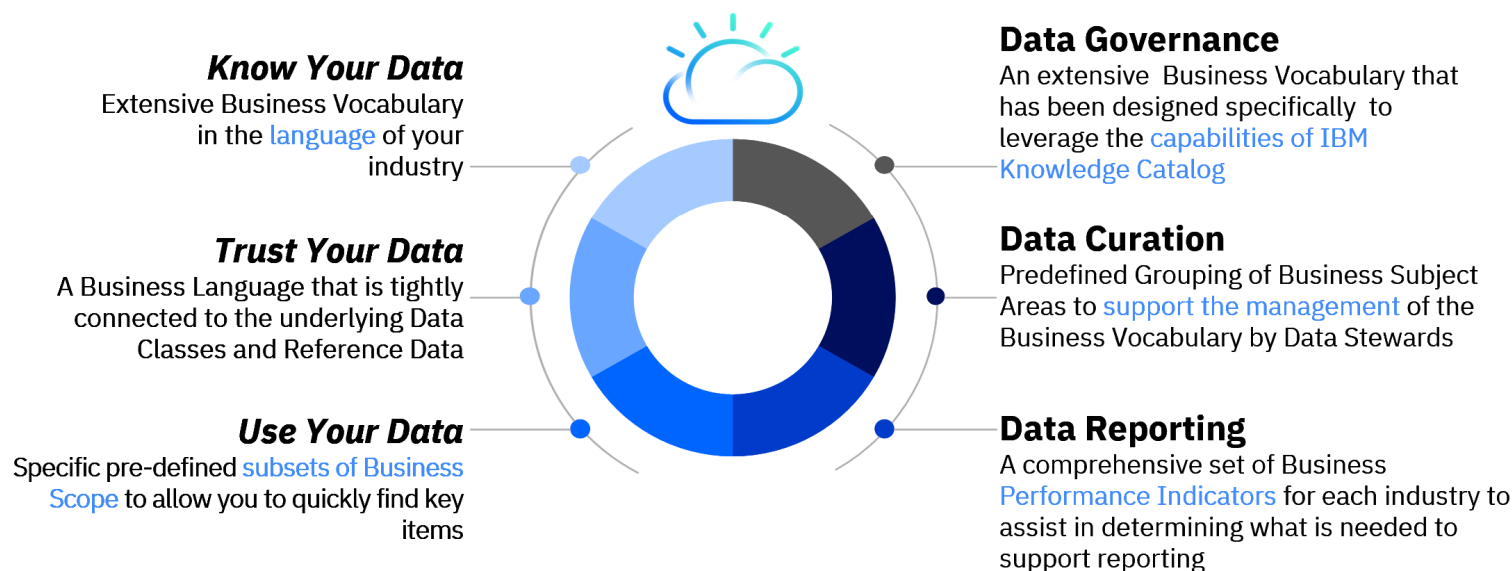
Know Your Data
Extensive Business Vocabulary in the language of your industry

Trust Your Data
A Business Language that is tightly connected to the underlying Data Classes and Reference Data

Use Your Data
Specific pre-defined subsets of Business Scope to allow you to quickly find key items

Data Governance
An extensive Business Vocabulary that has been designed specifically to leverage the capabilities of IBM Knowledge Catalog

Data Curation
Predefined Grouping of Business Subject Areas to support the management of the Business Vocabulary by Data Stewards

Data Reporting
A comprehensive set of Business Performance Indicators for each industry to assist in determining what is needed to support reporting